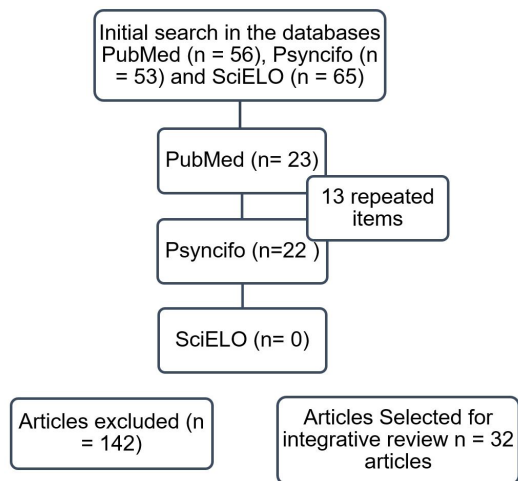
Initial search in the databases PubMed (n = 56), Psyncifo (n = 53) and SciELO (n = 65)

PubMed (n= 23)

13 repeated items

Psyncifo (n=22 )

SciELO (n= 0)

Articles excluded (n = 142)

Articles Selected for integrative review n = 32 articles